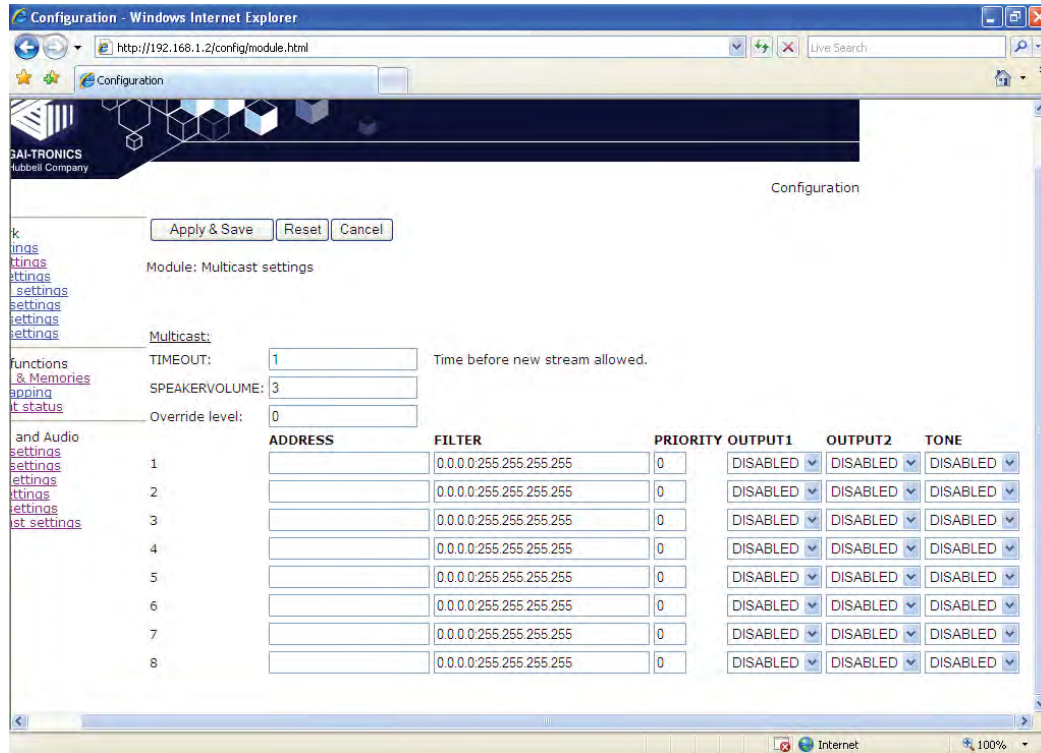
Configuration - Windows Internet Explorer

http://192.168.1.2/config/module.html

Live Search

Configuration

GAI-TRONICS
Hubbell Company

Configuration

k
ings
ttings
ettings
 settings
settings
settings
settings

functions
 & Memories
apping
t status

 and Audio
settings
settings
ettings
ttings
ettings
ist settings

Apply & Save | Reset | Cancel

Module: Multicast settings

Multicast:

TIMEOUT: 1 Time before new stream allowed.

SPEAKERVOLUME: 3

Override level: 0

| | ADDRESS | FILTER | PRIORITY | OUTPUT1 | OUTPUT2 | TONE |
|---|---|---|---|---|---|---|
| 1 | | 0.0.0.0:255.255.255.255 | 0 | DISABLED | DISABLED | DISABLED |
| 2 | | 0.0.0.0:255.255.255.255 | 0 | DISABLED | DISABLED | DISABLED |
| 3 | | 0.0.0.0:255.255.255.255 | 0 | DISABLED | DISABLED | DISABLED |
| 4 | | 0.0.0.0:255.255.255.255 | 0 | DISABLED | DISABLED | DISABLED |
| 5 | | 0.0.0.0:255.255.255.255 | 0 | DISABLED | DISABLED | DISABLED |
| 6 | | 0.0.0.0:255.255.255.255 | 0 | DISABLED | DISABLED | DISABLED |
| 7 | | 0.0.0.0:255.255.255.255 | 0 | DISABLED | DISABLED | DISABLED |
| 8 | | 0.0.0.0:255.255.255.255 | 0 | DISABLED | DISABLED | DISABLED |

Internet

100%